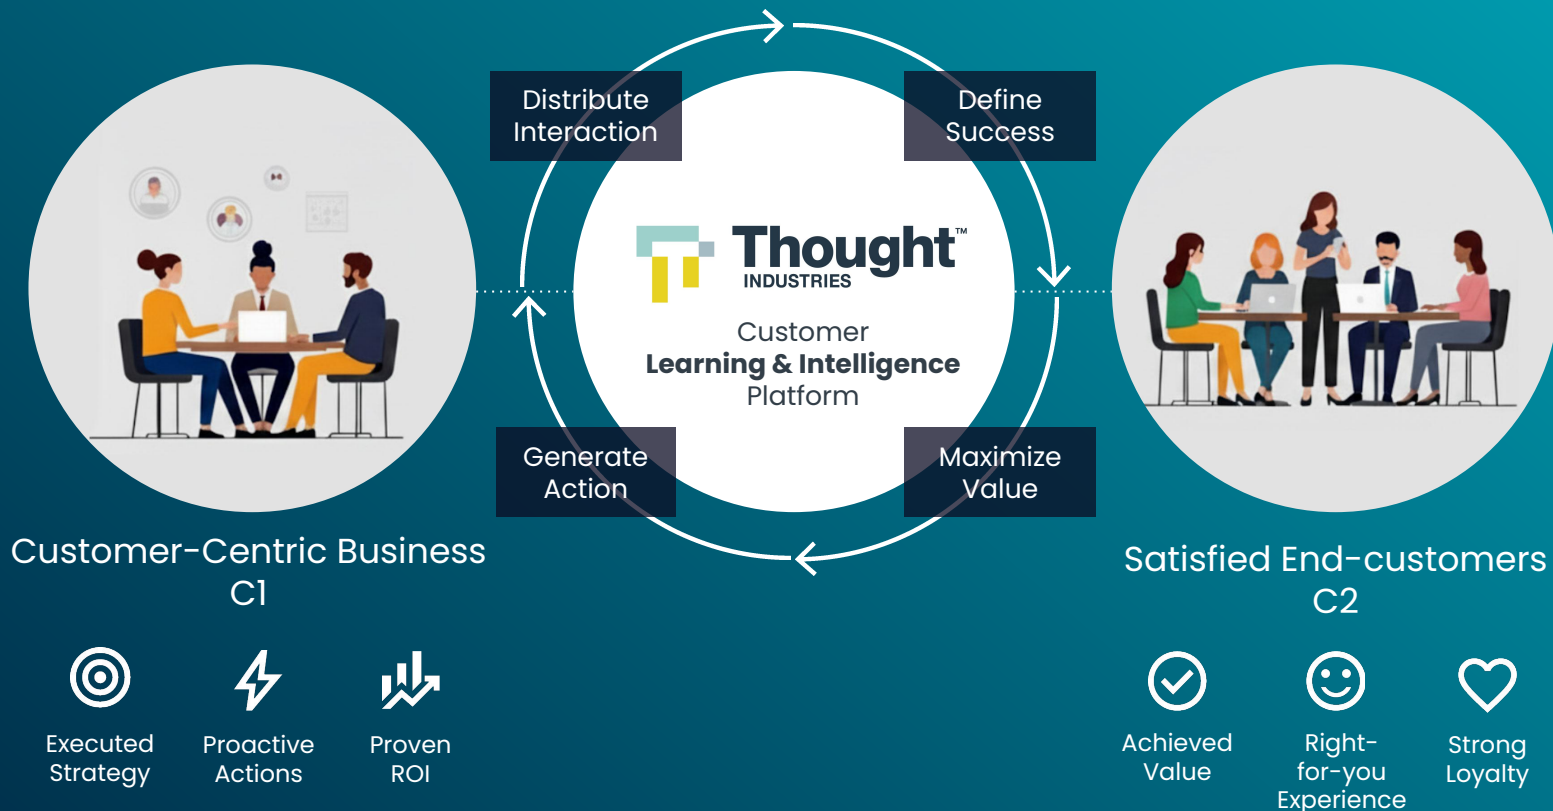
Distribute Interaction

Define Success

Thought™ INDUSTRIES

Customer
**Learning & Intelligence**
Platform

Generate Action

Maximize Value

Customer-Centric Business
C1

Executed Strategy

Proactive Actions

Proven ROI

Satisfied End-customers
C2

Achieved Value

Right-for-you Experience

Strong Loyalty